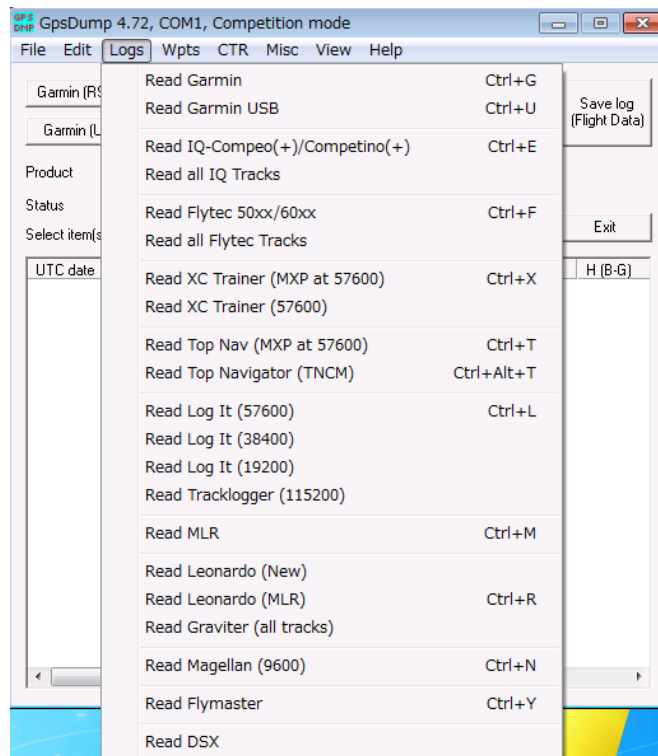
GPS DMP GpsDump 4.72, COM1, Competition mode

File Edit Logs Wpts CTR Misc View Help

Garmin (RS
Garmin (U
Product
Status
Select item(s
UTC date

Save log (Flight Data)
Exit
H (B-G)

Read Garmin Ctrl+G
Read Garmin USB Ctrl+U
Read IQ-Compeo(+)/Competino(+) Ctrl+E
Read all IQ Tracks
Read Flytec 50xx/60xx Ctrl+F
Read all Flytec Tracks
Read XC Trainer (MXP at 57600) Ctrl+X
Read XC Trainer (57600)
Read Top Nav (MXP at 57600) Ctrl+T
Read Top Navigator (TNCM) Ctrl+Alt+T
Read Log It (57600) Ctrl+L
Read Log It (38400)
Read Log It (19200)
Read Tracklogger (115200)
Read MLR Ctrl+M
Read Leonardo (New)
Read Leonardo (MLR) Ctrl+R
Read Graviter (all tracks)
Read Magellan (9600) Ctrl+N
Read Flymaster Ctrl+Y
Read DSX